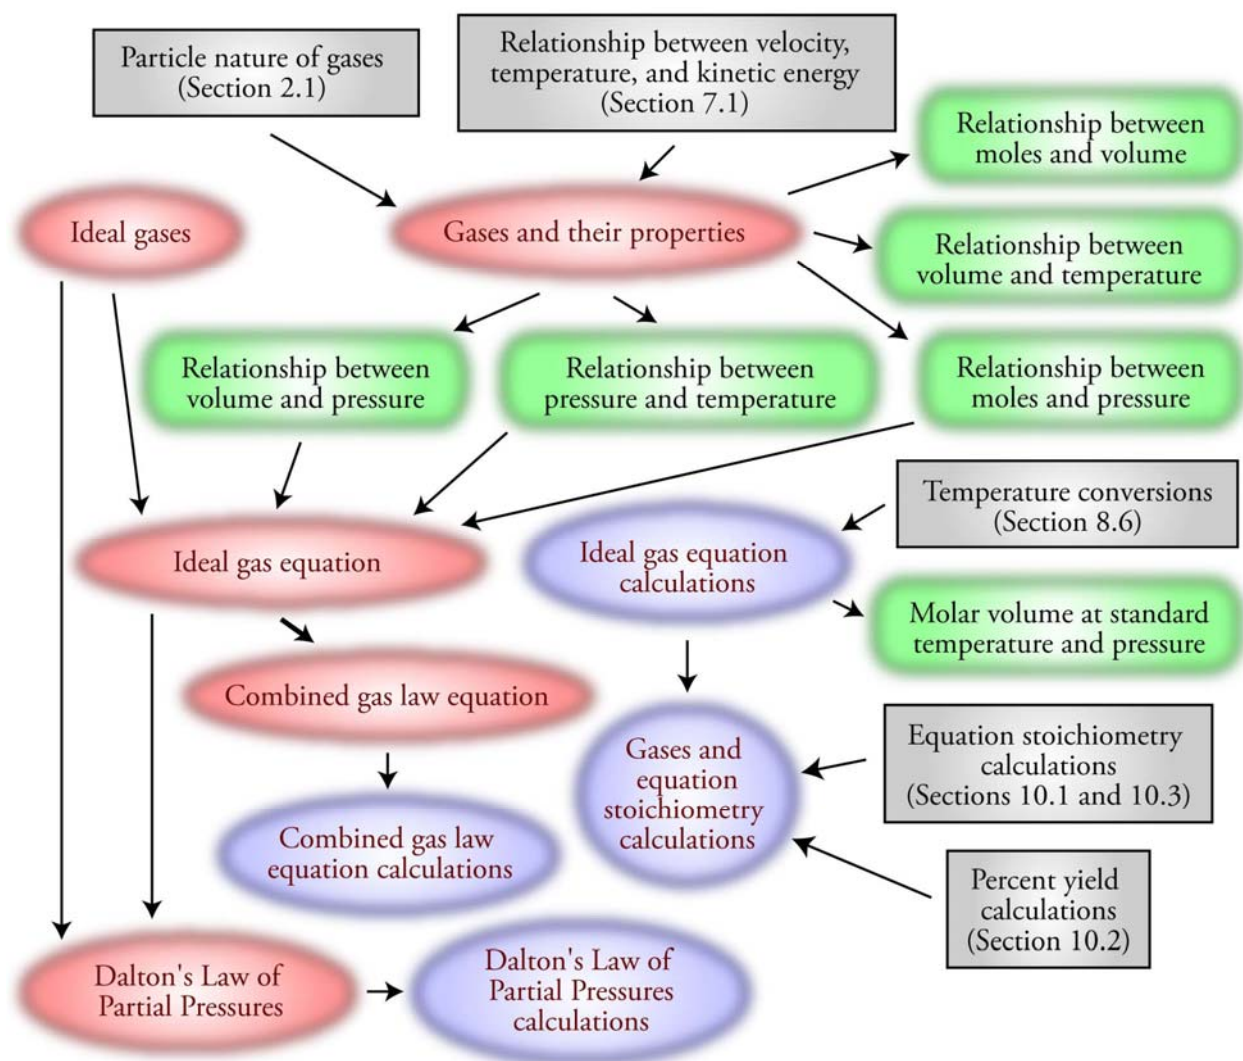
Particle nature of gases (Section 2.1)

Relationship between velocity, temperature, and kinetic energy (Section 7.1)

Relationship between moles and volume

Ideal gases

Gases and their properties

Relationship between volume and temperature

Relationship between volume and pressure

Relationship between pressure and temperature

Relationship between moles and pressure

Temperature conversions (Section 8.6)

Ideal gas equation

Ideal gas equation calculations

Molar volume at standard temperature and pressure

Combined gas law equation

Equation stoichiometry calculations (Sections 10.1 and 10.3)

Gases and equation stoichiometry calculations

Combined gas law equation calculations

Percent yield calculations (Section 10.2)

Dalton's Law of Partial Pressures

Dalton's Law of Partial Pressures calculations